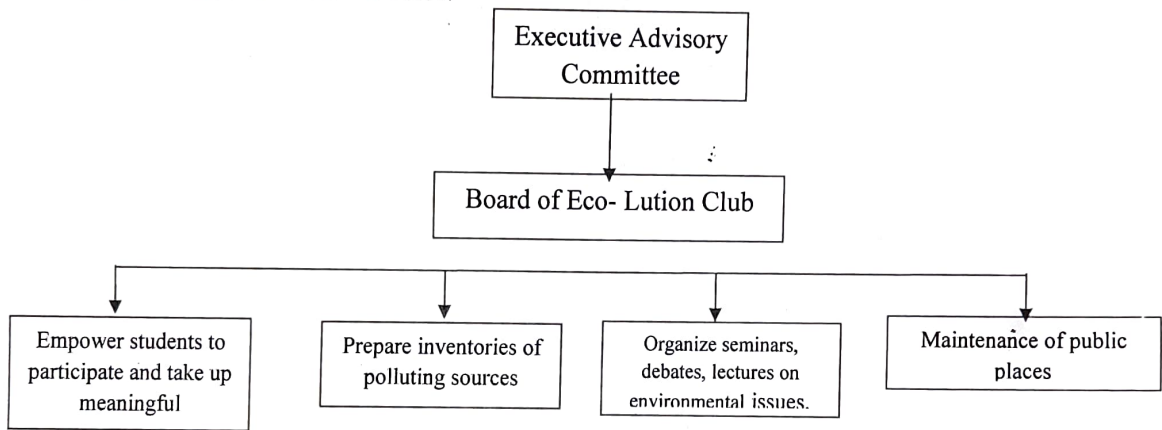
Executive Advisory Committee

Board of Eco- Lution Club

Empower students to participate and take up meaningful

Prepare inventories of polluting sources

Organize seminars, debates, lectures on environmental issues.

Maintenance of public places